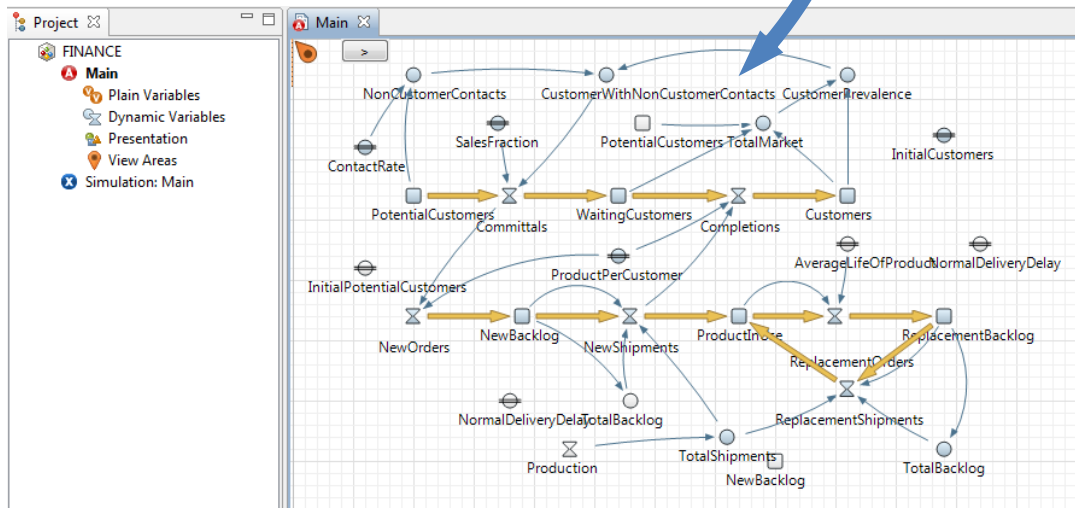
Project
FINANCE
Main
Plain Variables
Dynamic Variables
Presentation
View Areas
Simulation: Main

Main
>
NonCustomerContacts
CustomerWithNonCustomerContacts
CustomerPrevalence
SalesFraction
PotentialCustomers
TotalMarket
InitialCustomers
ContactRate
PotentialCustomers
Committals
WaitingCustomers
Completions
Customers
AverageLifeOfProduct
NormalDeliveryDelay
ProductPerCustomer
InitialPotentialCustomers
NewOrders
NewBacklog
NewShipments
ProductInUse
ReplacementOrders
ReplacementBacklog
NormalDeliveryDelay
TotalBacklog
ReplacementShipments
Production
TotalShipments
NewBacklog
TotalBacklog